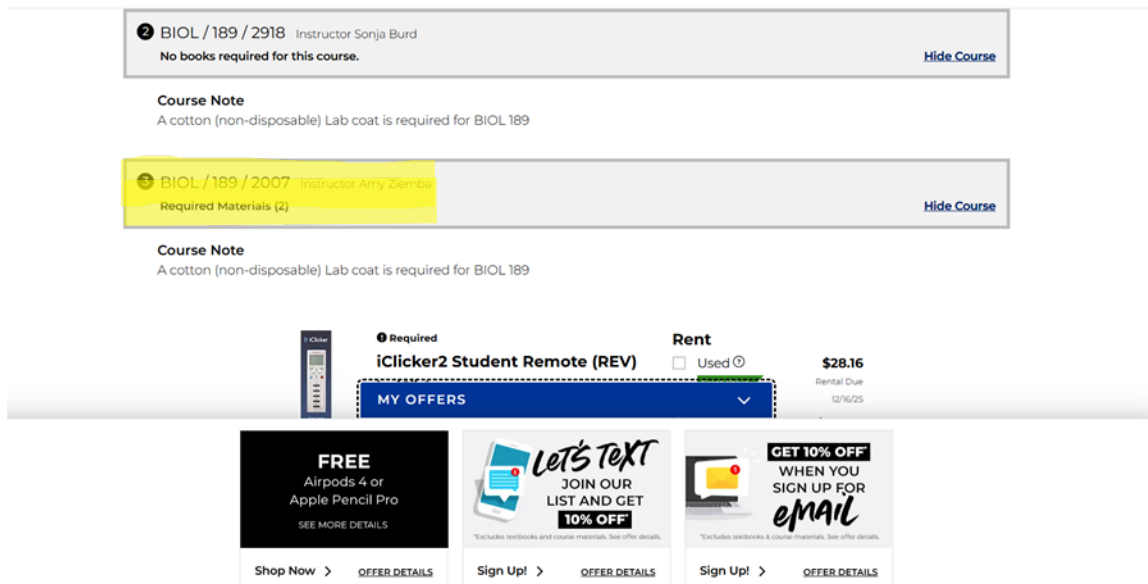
2 BIOL / 189 / 2918 Instructor Sonja Burd
No books required for this course.
Hide Course

Course Note
A cotton (non-disposable) Lab coat is required for BIOL 189

3 BIOL / 189 / 2007 Instructor Amy Ziemba
Required Materials (2)
Hide Course

Course Note
A cotton (non-disposable) Lab coat is required for BIOL 189

iClicker

Required
iClicker2 Student Remote (REV)

Rent
Used
$28.16
Rental Due
12/16/25

MY OFFERS

FREE
Airpods 4 or
Apple Pencil Pro
SEE MORE DETAILS
Shop Now
OFFER DETAILS

LET'S TEXT
JOIN OUR
LIST AND GET
10% OFF*
*Excludes textbooks and course materials. See offer details.
Sign Up!
OFFER DETAILS

GET 10% OFF*
WHEN YOU
SIGN UP FOR
eMAIL
*Excludes textbooks & course materials. See offer details.
Sign Up!
OFFER DETAILS